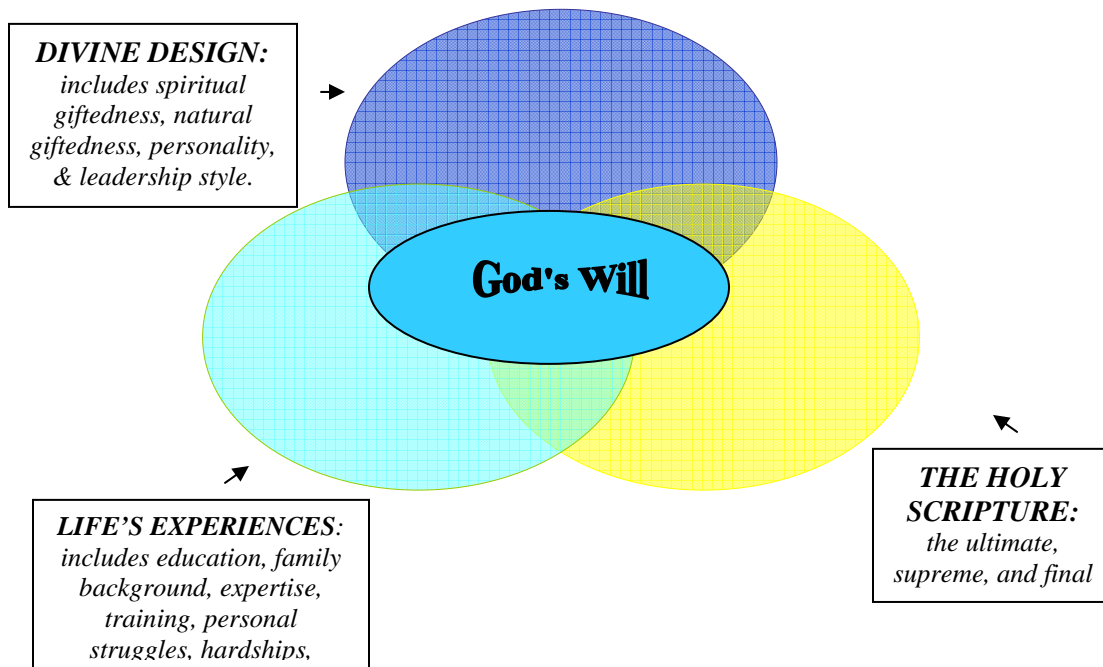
DIVINE DESIGN: includes spiritual giftedness, natural giftedness, personality, & leadership style.

God's Will

LIFE'S EXPERIENCES: includes education, family background, expertise, training, personal struggles, hardships,

THE HOLY SCRIPTURE: the ultimate, supreme, and final